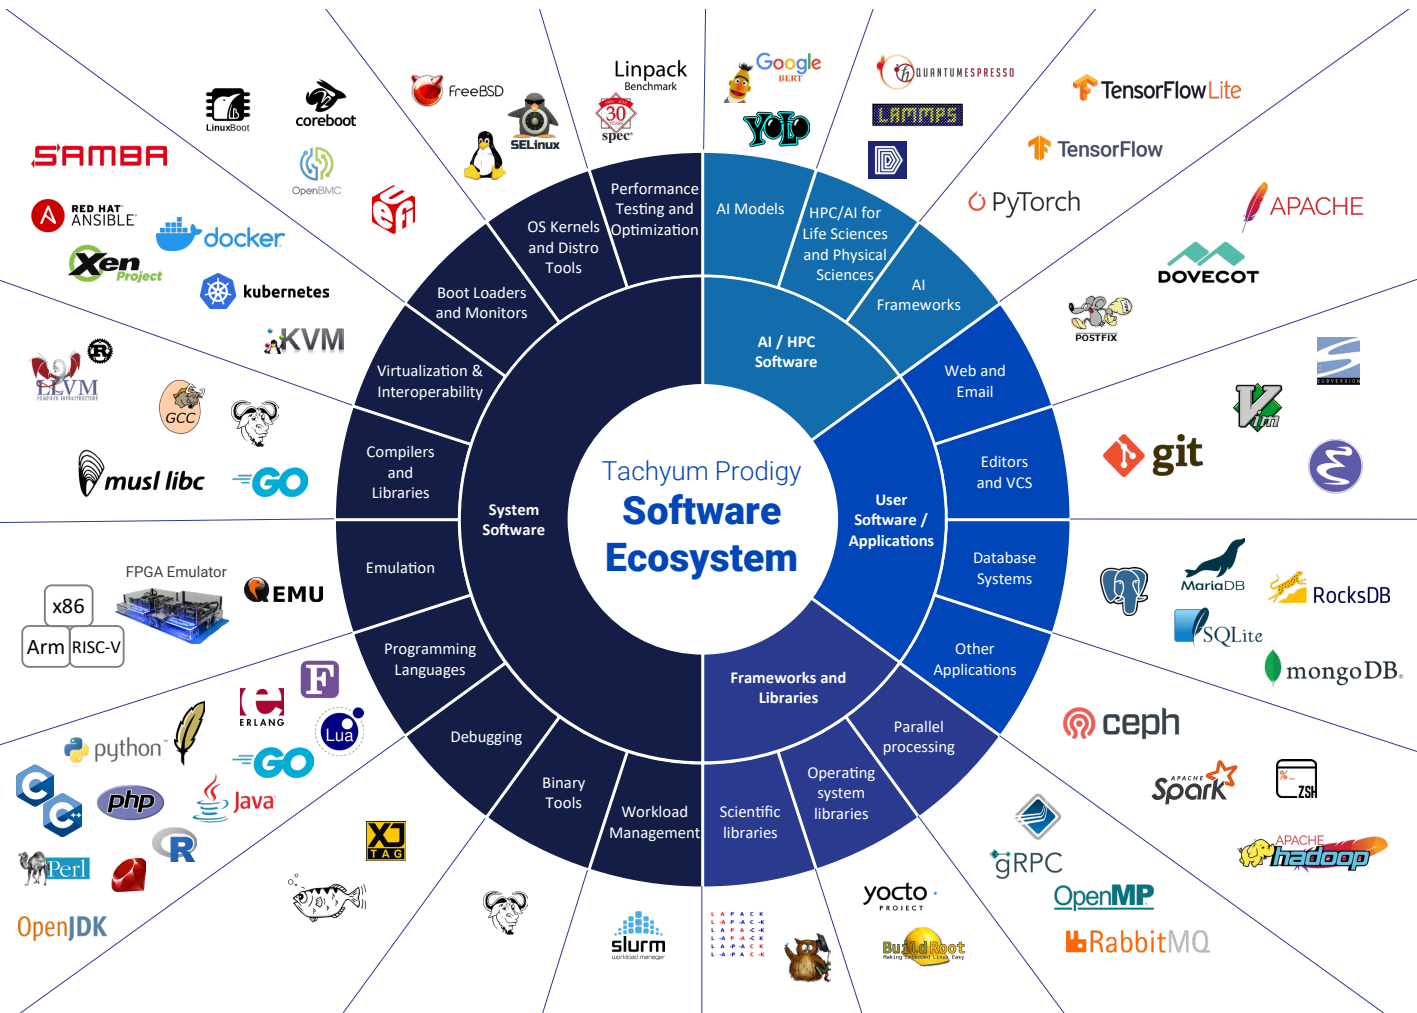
Tachyum Prodigy
Software Ecosystem

System Software

AI / HPC Software

User Software / Applications

Frameworks and Libraries

Performance Testing and Optimization

OS Kernels and Distro Tools

Boot Loaders and Monitors

Virtualization & Interoperability

Compilers and Libraries

Emulation

Programming Languages

Debugging

Binary Tools

Workload Management

AI Models

HPC/AI for Life Sciences and Physical Sciences

AI Frameworks

Web and Email

Editors and VCS

Database Systems

Other Applications

Parallel processing

Operating system libraries

Scientific libraries

Linpack
Benchmark

spec

FreeBSD

SELinux

LinuxBoot

coreboot

OpenBMC

SAMBA

RED HAT ANSIBLE

docker

Xen Project

kubernetes

KVM

LLVM

GCC

musl libc

GO

FPGA Emulator

x86

Arm

RISC-V

QEMU

ERLANG

F

Lua

GO

python

php

Java

R

Perl

OpenJDK

XJ TAG

slurm
workload manager

LAPACK

yocto PROJECT

BuildRoot

RabbitMQ

OpenMP

gRPC

APACHE hadoop

Spark

ZSH

ceph

mongoDB.

SQLite

RocksDB

MariaDB

git

POSTFIX

SUBVERSION

DOVECOT

APACHE

PyTorch

TensorFlow

TensorFlowLite

QUANTUMESPRESSO

LAMMPS

Google BERT

YOLO